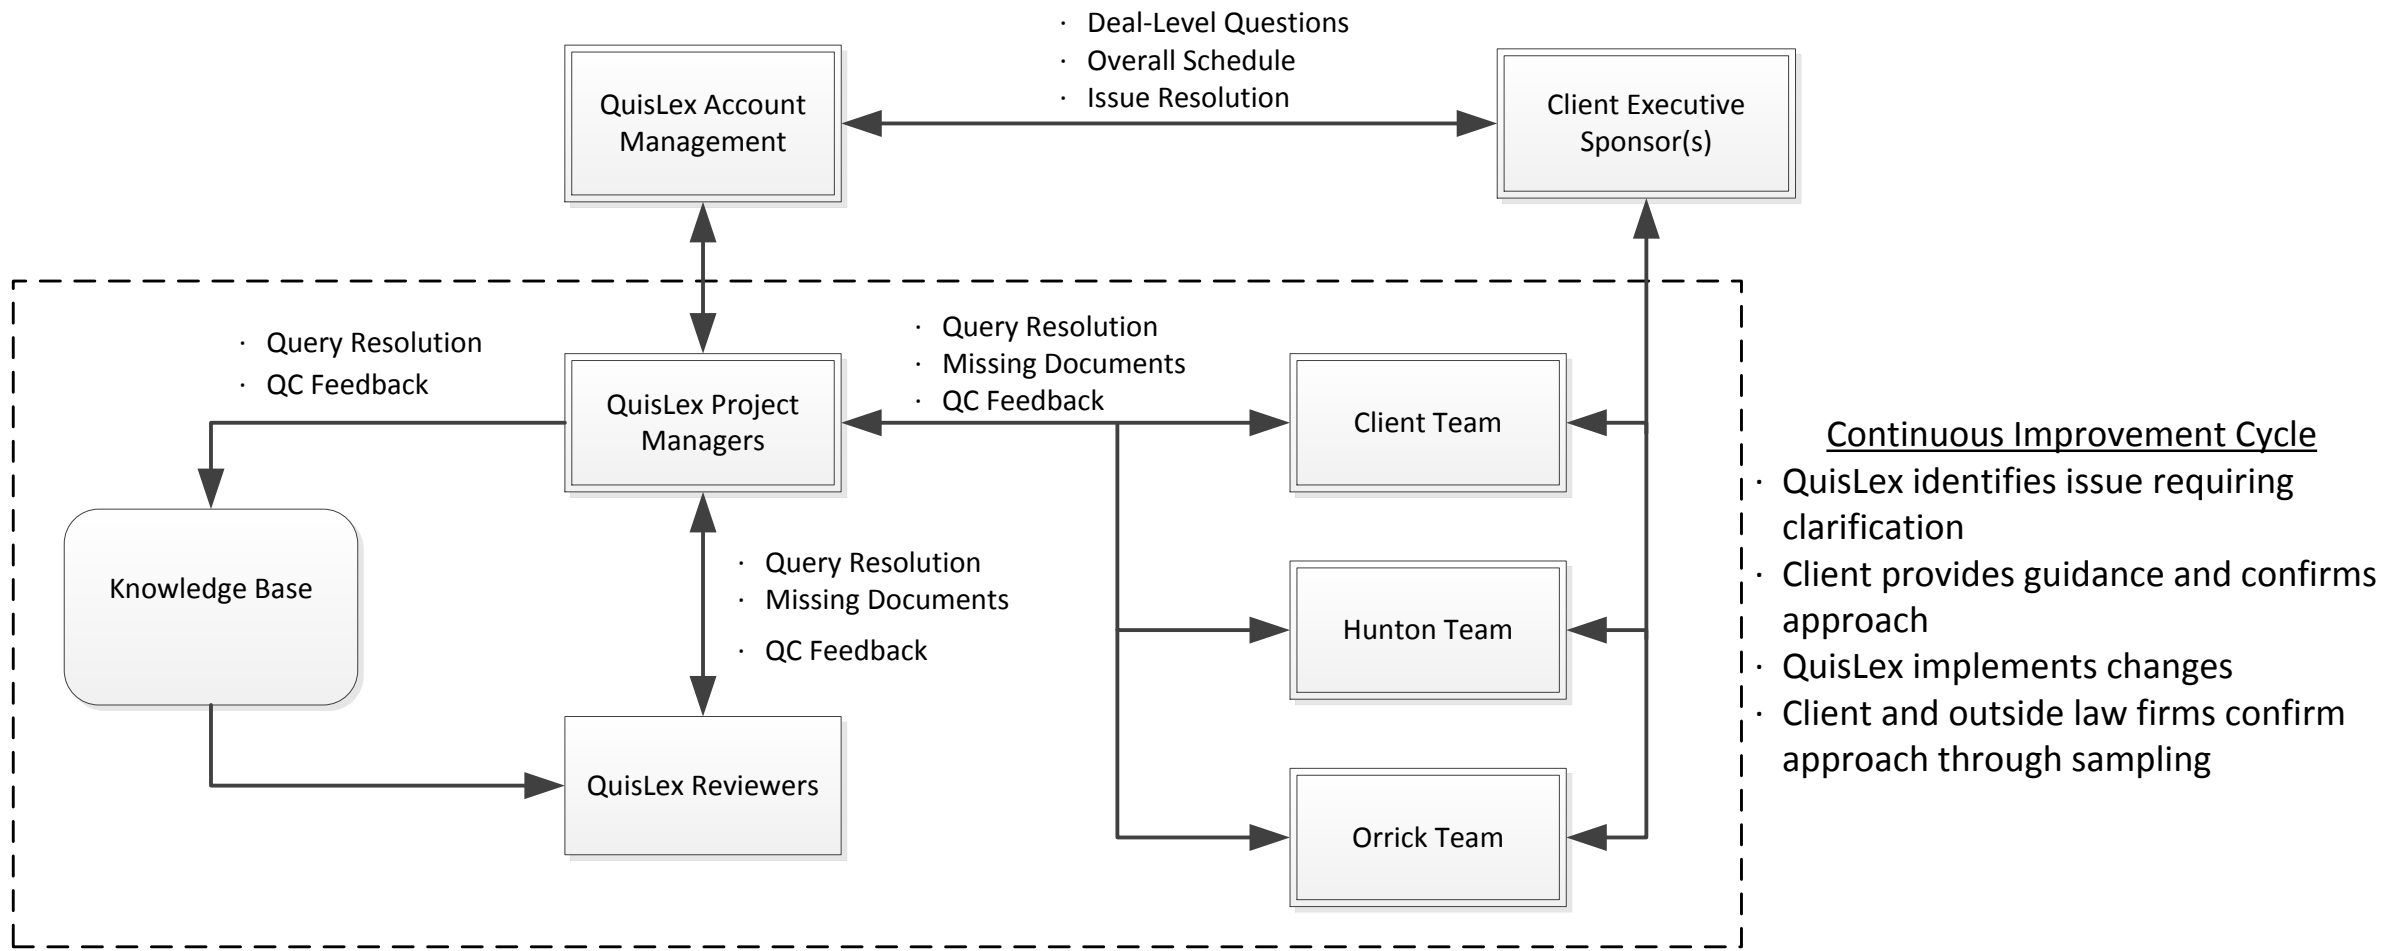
· Deal-Level Questions
· Overall Schedule
· Issue Resolution

QuisLex Account Management

Client Executive Sponsor(s)

· Query Resolution
· QC Feedback

QuisLex Project Managers

· Query Resolution
· Missing Documents
· QC Feedback

Client Team

Knowledge Base

· Query Resolution
· Missing Documents
· QC Feedback

Hunton Team

QuisLex Reviewers

Orrick Team

Continuous Improvement Cycle
· QuisLex identifies issue requiring clarification
· Client provides guidance and confirms approach
· QuisLex implements changes
· Client and outside law firms confirm approach through sampling